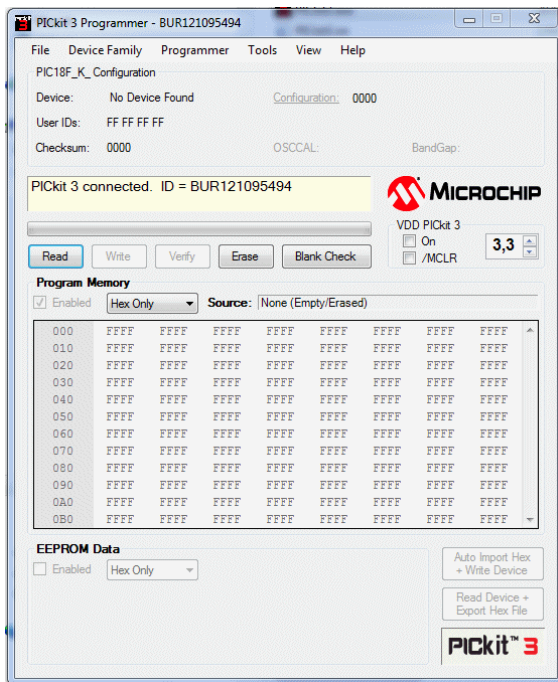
PICkit 3 Programmer - BUR121095494

File Device Family Programmer Tools View Help

PIC18F_K_ Configuration

Device: No Device Found

Configuration: 0000

User IDs: FF FF FF FF

Checksum: 0000

OSCCAL:

BandGap:

PICkit 3 connected. ID = BUR121095494

MICROCHIP

VDD PICkit 3

On

/MCLR

3,3

Read Write Verify Erase Blank Check

Program Memory

Enabled

Hex Only

Source: None (Empty/Erased)

| | | | | | | | | |
|---|---|---|---|---|---|---|---|---|
| 000 | FFFF | FFFF | FFFF | FFFF | FFFF | FFFF | FFFF | FFFF |
| 010 | FFFF | FFFF | FFFF | FFFF | FFFF | FFFF | FFFF | FFFF |
| 020 | FFFF | FFFF | FFFF | FFFF | FFFF | FFFF | FFFF | FFFF |
| 030 | FFFF | FFFF | FFFF | FFFF | FFFF | FFFF | FFFF | FFFF |
| 040 | FFFF | FFFF | FFFF | FFFF | FFFF | FFFF | FFFF | FFFF |
| 050 | FFFF | FFFF | FFFF | FFFF | FFFF | FFFF | FFFF | FFFF |
| 060 | FFFF | FFFF | FFFF | FFFF | FFFF | FFFF | FFFF | FFFF |
| 070 | FFFF | FFFF | FFFF | FFFF | FFFF | FFFF | FFFF | FFFF |
| 080 | FFFF | FFFF | FFFF | FFFF | FFFF | FFFF | FFFF | FFFF |
| 090 | FFFF | FFFF | FFFF | FFFF | FFFF | FFFF | FFFF | FFFF |
| 0A0 | FFFF | FFFF | FFFF | FFFF | FFFF | FFFF | FFFF | FFFF |
| 0B0 | FFFF | FFFF | FFFF | FFFF | FFFF | FFFF | FFFF | FFFF |

EEPROM Data

Enabled

Hex Only

Auto Import Hex + Write Device

Read Device + Export Hex File

PICkit™ 3